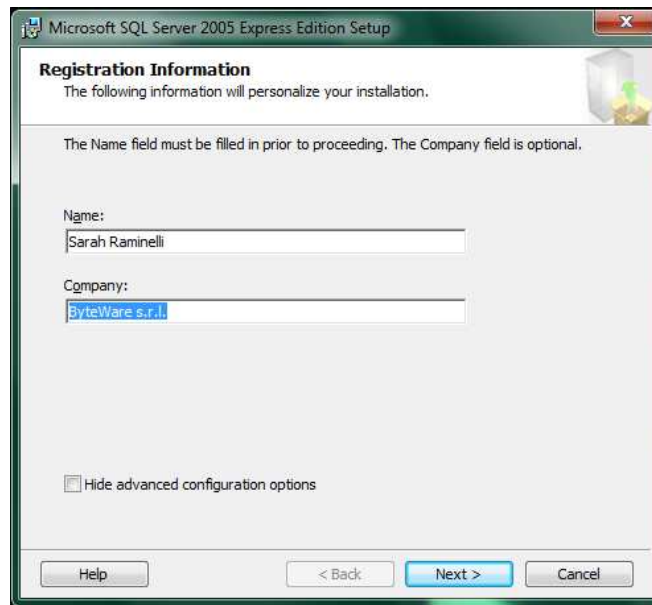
Microsoft SQL Server 2005 Express Edition Setup

Registration Information
The following information will personalize your installation.

The Name field must be filled in prior to proceeding. The Company field is optional.

Name:
Sarah Raminelli

Company:
ByteWare s.r.l.

Hide advanced configuration options

Help
< Back
Next >
Cancel